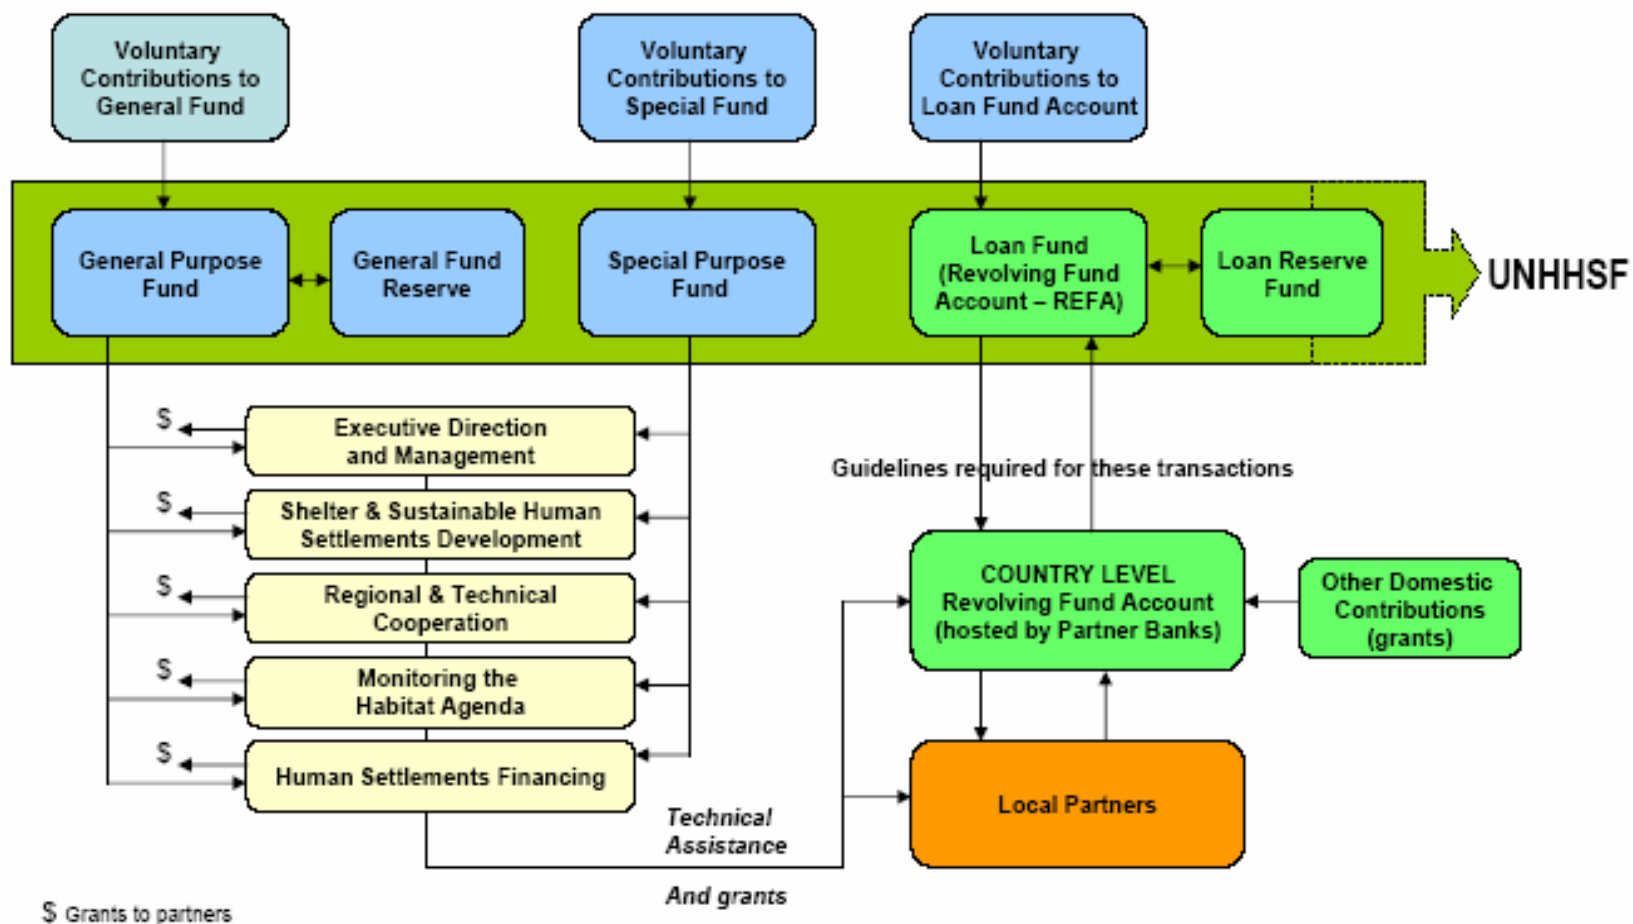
Voluntary Contributions to General Fund

Voluntary Contributions to Special Fund

Voluntary Contributions to Loan Fund Account

General Purpose Fund

General Fund Reserve

Special Purpose Fund

Loan Fund (Revolving Fund Account – REFA)

Loan Reserve Fund

UNHHSF

$

Executive Direction and Management

$

Shelter & Sustainable Human Settlements Development

$

Regional & Technical Cooperation

$

Monitoring the Habitat Agenda

$

Human Settlements Financing

Guidelines required for these transactions

COUNTRY LEVEL Revolving Fund Account (hosted by Partner Banks)

Other Domestic Contributions (grants)

Local Partners

Technical Assistance

And grants

$ Grants to partners